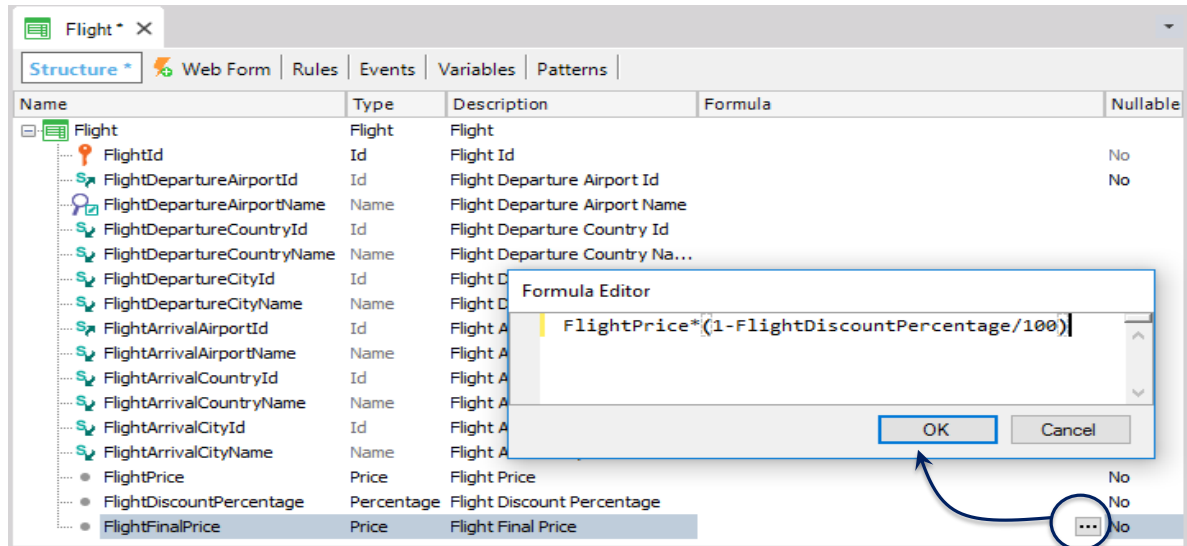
Flight * ×

Structure * | Web Form | Rules | Events | Variables | Patterns

| Name | Type | Description | Formula | Nullable |
|---|---|---|---|---|
| Flight | Flight | Flight | | |
| FlightId | Id | Flight Id | | No |
| FlightDepartureAirportId | Id | Flight Departure Airport Id | | No |
| FlightDepartureAirportName | Name | Flight Departure Airport Name | | |
| FlightDepartureCountryId | Id | Flight Departure Country Id | | |
| FlightDepartureCountryName | Name | Flight Departure Country Na... | | |
| FlightDepartureCityId | Id | Flight D | | |
| FlightDepartureCityName | Name | Flight D | | |
| FlightArrivalAirportId | Id | Flight A | | |
| FlightArrivalAirportName | Name | Flight A | | |
| FlightArrivalCountryId | Id | Flight A | | |
| FlightArrivalCountryName | Name | Flight A | | |
| FlightArrivalCityId | Id | Flight A | | |
| FlightArrivalCityName | Name | Flight A | | |
| FlightPrice | Price | Flight Price | | No |
| FlightDiscountPercentage | Percentage | Flight Discount Percentage | | No |
| FlightFinalPrice | Price | Flight Final Price | ... | No |

Formula Editor

FlightPrice*(1-FlightDiscountPercentage/100)

OK Cancel